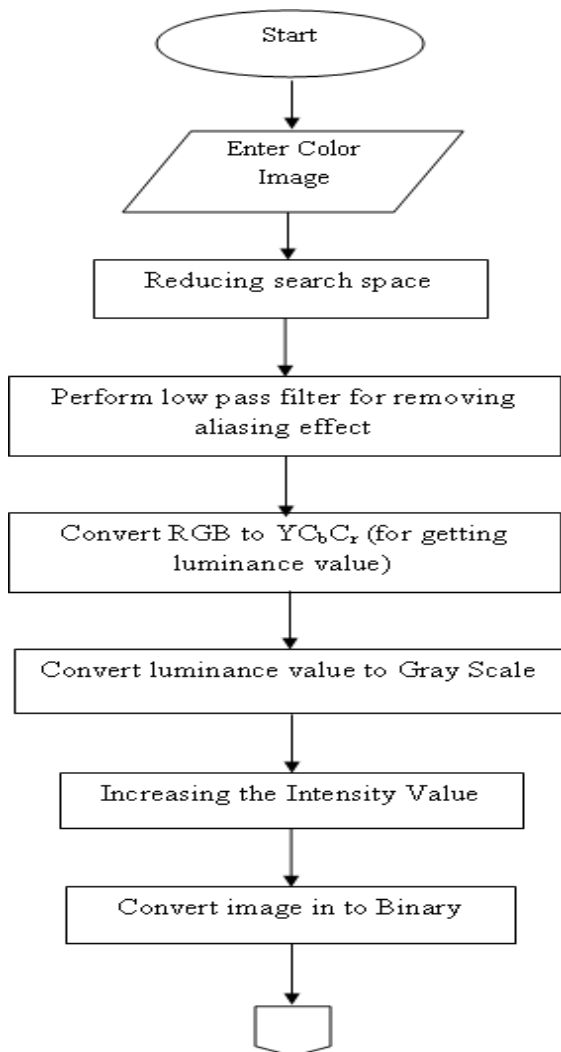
Start

Enter Color Image

Reducing search space

Perform low pass filter for removing aliasing effect

Convert RGB to $YC_bC_r$ (for getting luminance value)

Convert luminance value to Gray Scale

Increasing the Intensity Value

Convert image in to Binary